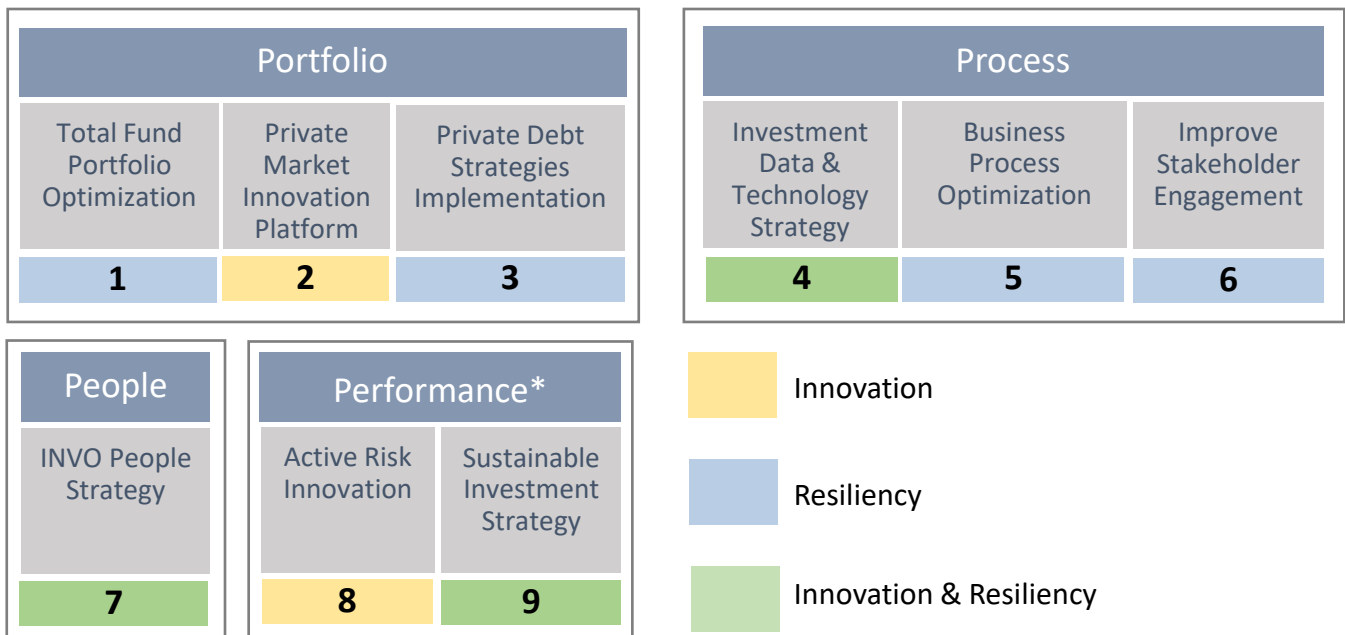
Portfolio

Total Fund Portfolio Optimization

Private Market Innovation Platform

Private Debt Strategies Implementation

1

2

3

Process

Investment Data & Technology Strategy

Business Process Optimization

Improve Stakeholder Engagement

4

5

6

People

INVO People Strategy

7

Performance*

Active Risk Innovation

Sustainable Investment Strategy

8

9

Innovation

Resiliency

Innovation & Resiliency